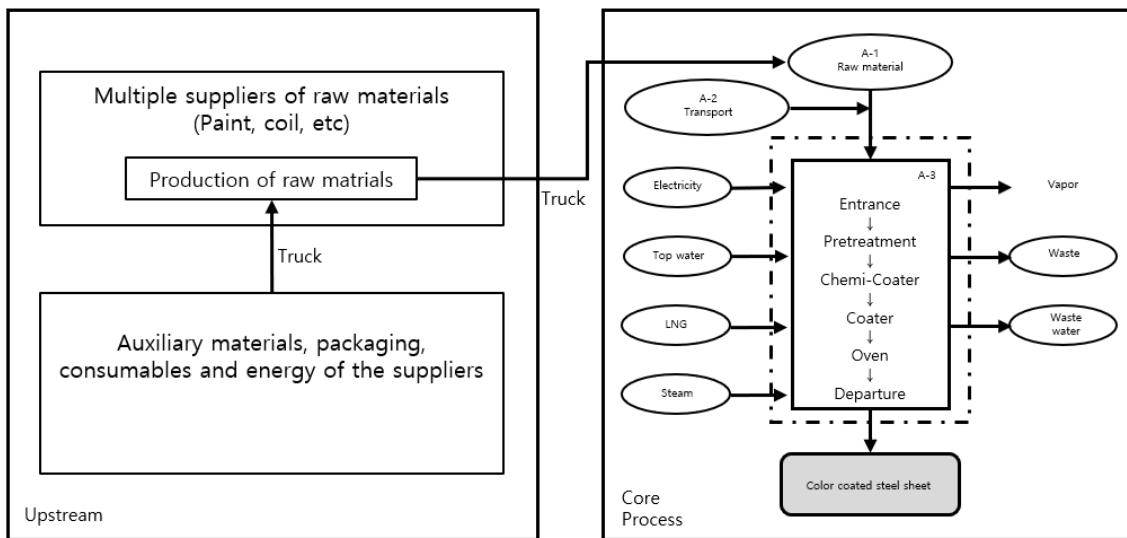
Multiple suppliers of raw materials
(Paint, coil, etc)

Production of raw matrials

Truck

Auxiliary materials, packaging, consumables and energy of the suppliers

Upstream

Truck

A-1
Raw material

A-2
Transport

Electricity

Top water

LNG

Steam

A-3

Entrance
↓
Pretreatment
↓
Chemi-Coater
↓
Coater
↓
Oven
↓
Departure

Vapor

Waste

Waste water

Color coated steel sheet

Core Process